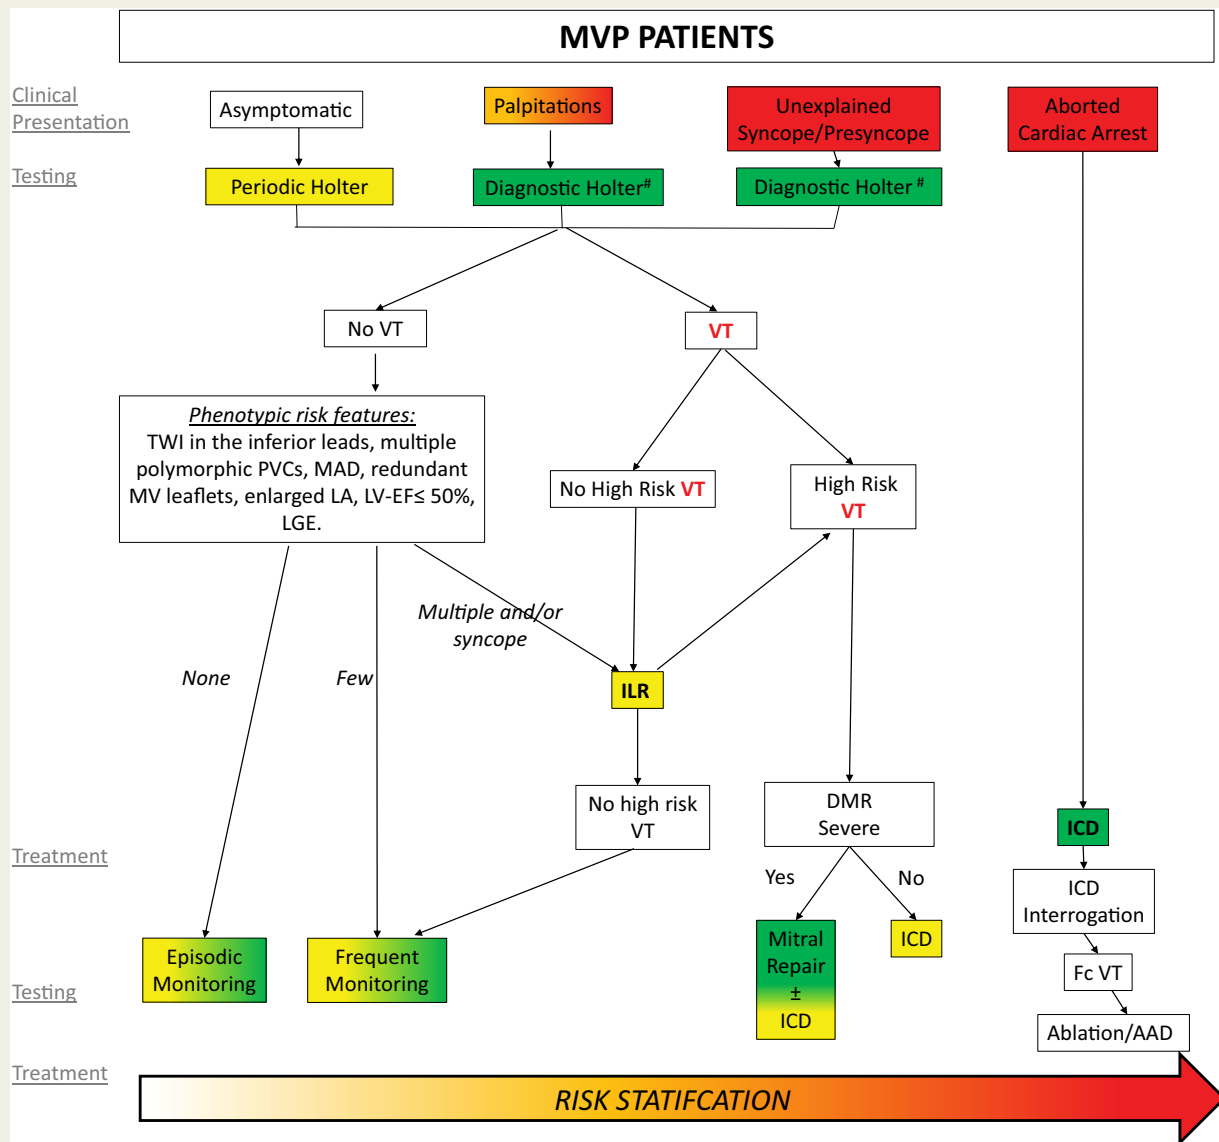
MVP PATIENTS

Clinical Presentation

Asymptomatic

Palpitations

Unexplained Syncope/Presyncope

Aborted Cardiac Arrest

Testing

Periodic Holter

Diagnostic Holter#

Diagnostic Holter#

No VT

VT

Phenotypic risk features:
TWI in the inferior leads, multiple polymorphic PVCs, MAD, redundant MV leaflets, enlarged LA, LV-EF≤ 50%, LGE.

No High Risk VT

High Risk VT

Multiple and/or syncope

None

Few

ILR

No high risk VT

DMR Severe

Yes

No

ICD

Treatment

ICD Interrogation

Fc VT

Episodic Monitoring

Frequent Monitoring

Mitral Repair ± ICD

ICD

Testing

Ablation/AAD

Treatment

RISK STATIFCATION